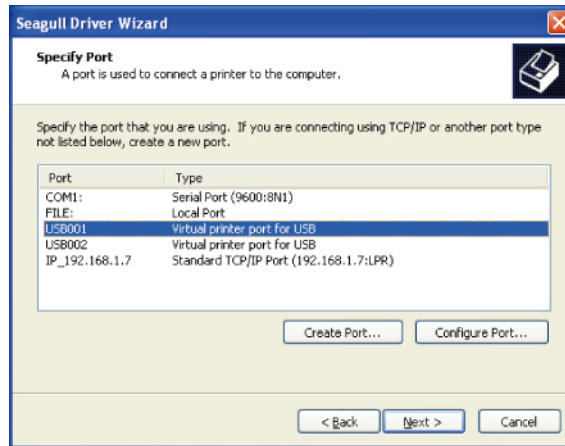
Seagull Driver Wizard

Specify Port
A port is used to connect a printer to the computer.

Specify the port that you are using. If you are connecting using TCP/IP or another port type not listed below, create a new port.

| Port | Type |
|---|---|
| COM1: | Serial Port (9600:8N1) |
| FILE: | Local Port |
| USB001 | Virtual printer port for USB |
| USB002 | Virtual printer port for USB |
| IP_192.168.1.7 | Standard TCP/IP Port (192.168.1.7:LPR) |

Create Port... Configure Port...

< Back Next > Cancel